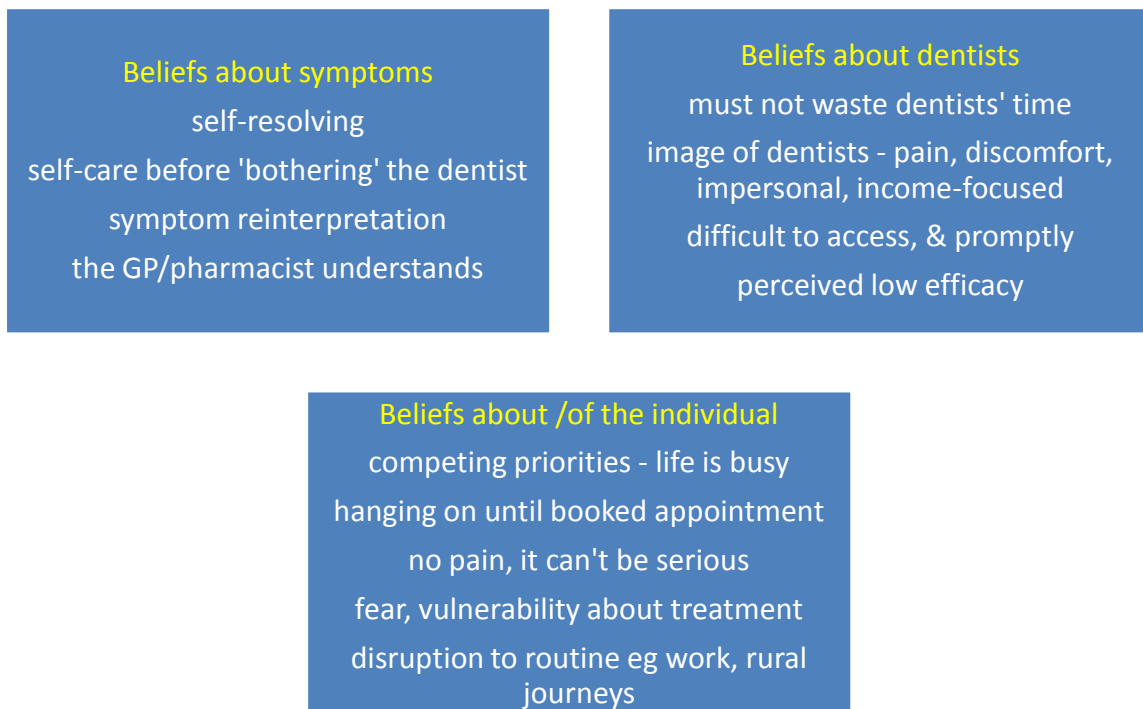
Beliefs about symptoms

self-resolving

self-care before 'bothering' the dentist

symptom reinterpretation

the GP/pharmacist understands

Beliefs about dentists

must not waste dentists' time

image of dentists - pain, discomfort, impersonal, income-focused

difficult to access, & promptly

perceived low efficacy

Beliefs about /of the individual

competing priorities - life is busy

hanging on until booked appointment

no pain, it can't be serious

fear, vulnerability about treatment

disruption to routine eg work, rural journeys